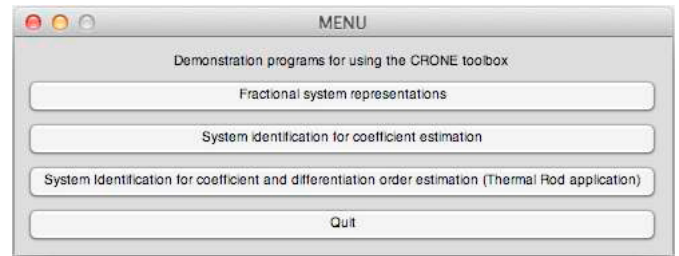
MENU

Demonstration programs for using the CRONE toolbox

Fractional system representations

System identification for coefficient estimation

System Identification for coefficient and differentiation order estimation (Thermal Rod application)

Quit